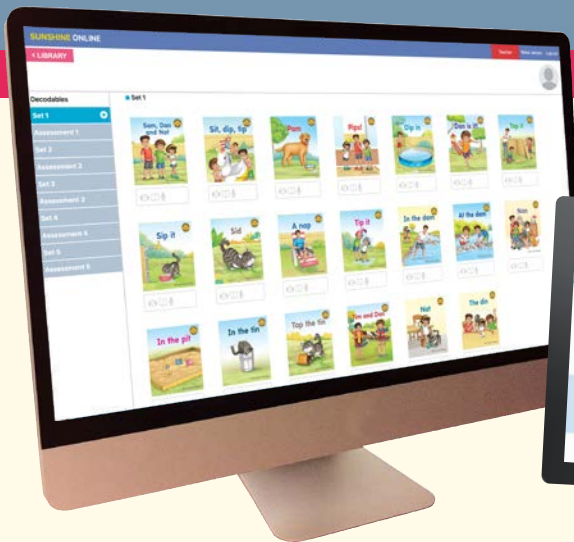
SUNSHINE ONLINE

< LIBRARY

Teacher

Decodables

Set 1

Set 1
Assessment 1
Set 2
Assessment 2
Set 3
Assessment 3
Set 4
Assessment 4
Set 5
Assessment 5

Sam, Dan and Nat

Sit, dip, tip

Pam

Pips!

Dip in

Dan is it

Tip it

Sip it

Sid

A nap

Tip it

In the dam

At the dam

Nan

In the pit

In the tin

Tap the tin

Tim and Dan

Nit

The din